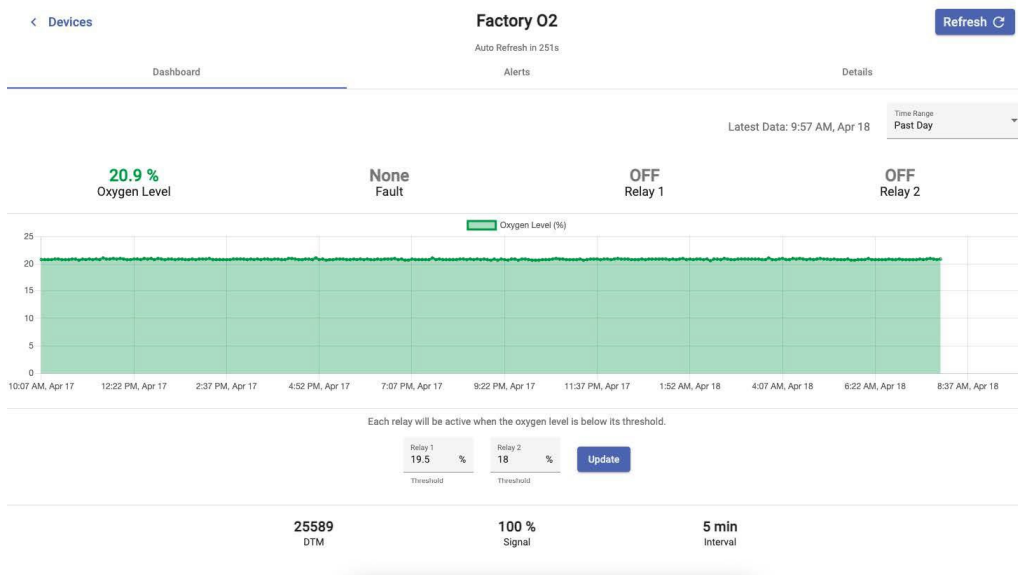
< Devices

Factory O2

Auto Refresh in 251s

Refresh

Dashboard

Alerts

Details

Latest Data: 9:57 AM, Apr 18

Time Range
Past Day

20.9 %
Oxygen Level

None
Fault

OFF
Relay 1

OFF
Relay 2

Oxygen Level (%)

25
20
15
10
5
0

10:07 AM, Apr 17
12:22 PM, Apr 17
2:37 PM, Apr 17
4:52 PM, Apr 17
7:07 PM, Apr 17
9:22 PM, Apr 17
11:37 PM, Apr 17
1:52 AM, Apr 18
4:07 AM, Apr 18
6:22 AM, Apr 18
8:37 AM, Apr 18

Each relay will be active when the oxygen level is below its threshold.

Relay 1
19.5 %
Threshold

Relay 2
18 %
Threshold

Update

25589
DTM

100 %
Signal

5 min
Interval